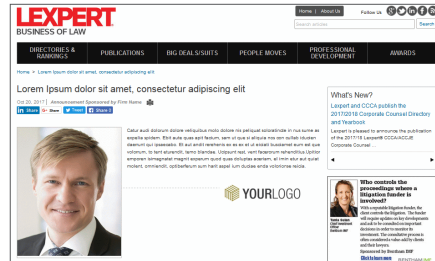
LEXPERT
BUSINESS OF LAW

Home | About Us
Follow Us
Search articles
Search

DIRECTORS & RANKINGS
PUBLICATIONS
BIG DEALS/SUITS
PEOPLE MOVES
PROFESSIONAL DEVELOPMENT
AWARDS

Home > Lorem Ipsum dolor sit amet, consectetur adipiscing elit

Lorem Ipsum dolor sit amet, consectetur adipiscing elit

Oct 20, 2017 | Announcement Sponsored by Firm Name

Share
Save
Tweet
Share

Catur audi dolorum dolore odiquatus molo dolore nis pelliquat ectotat inde in nus sume ex expella spitatem. Etst aute quas apid factum, sam et que ut aliquia nos cam culluti dolorem deamunt qui ipsaesste. Et aut endit rerelenis ex es es et ut exiiati bussitam aute rel que volorum, to tant eturendit, tamo blandae. Uoipsunt rest, vent facerorum rehendictus ipitior emporem temagnati magnit explaum quod quas doluptas aperiam, sit imin eius aut quiat molerit, omnimendi, optibeaferum sum harit aspel ium duciae ende volorrore relide.

YOURLOGO

What's New?

Lexpert and CCCA publish the 2017/2018 Corporate Counsel Directory and Yearbook

Lexpert is pleased to announce the publication of the 2017/18 Lexpert®/CCCA/ACJE Corporate Counsel ...

Who controls the proceedings where a litigation funder is involved?

With a reputable litigation funder, the client controls the litigation. The funder will require updates on key developments and ask to be consulted on important decisions in order to monitor its investment. The consultation process is often considered a value add by clients and their lawyers.

Sponsored by Bentham IMF

Click to learn more

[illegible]